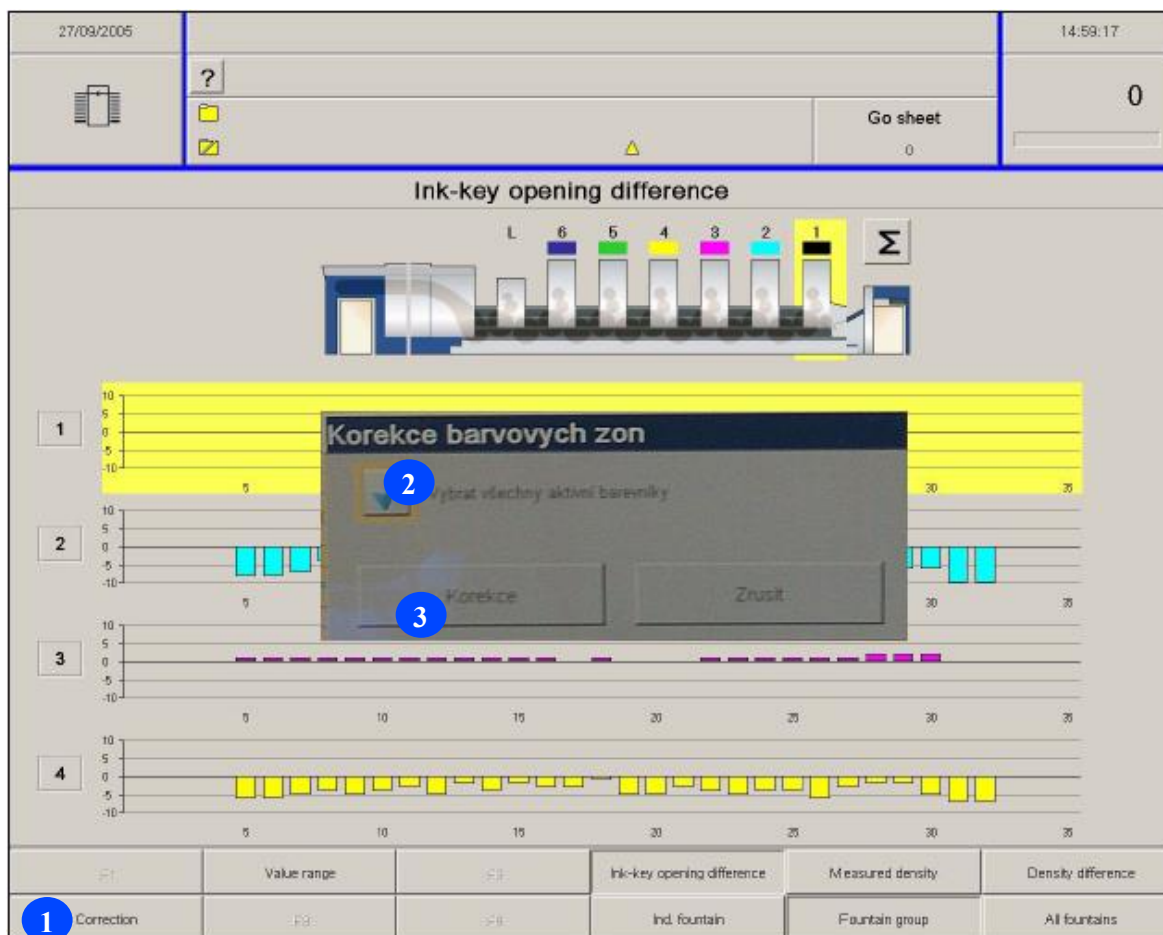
27/09/2005

14:59:17

?

Go sheet
0

0

Ink-key opening difference

L 6 5 4 3 2 1

Σ

1
10
5
0
-5
-10
5 30 35

Korekce barvovych zon

2 Vybrat všechny aktivní barevníky

3 Korekce

Zrusit

2
10
5
0
-5
-10
5 30 35

3
10
5
0
-5
-10
5 10 15 20 25 30 35

4
10
5
0
-5
-10
5 10 15 20 25 30 35

| F1 | Value range | F3 | Ink-key opening difference | Measured density | Density difference |
|---|---|---|---|---|---|
| 1 Correction | F8 | F9 | Ind. fountain | Fountain group | All fountains |